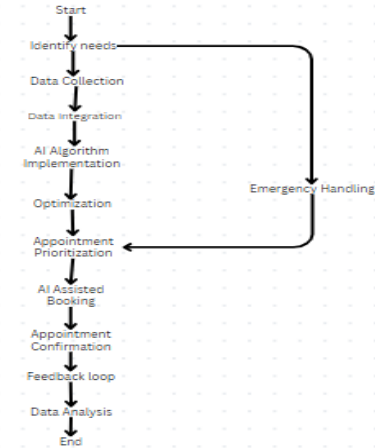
Start

Identify needs

Data Collection

Data Integration

AI Algorithm Implementation

Optimization

Emergency Handling

Appointment Prioritization

AI Assisted Booking

Appointment Confirmation

Feedback loop

Data Analysis

End